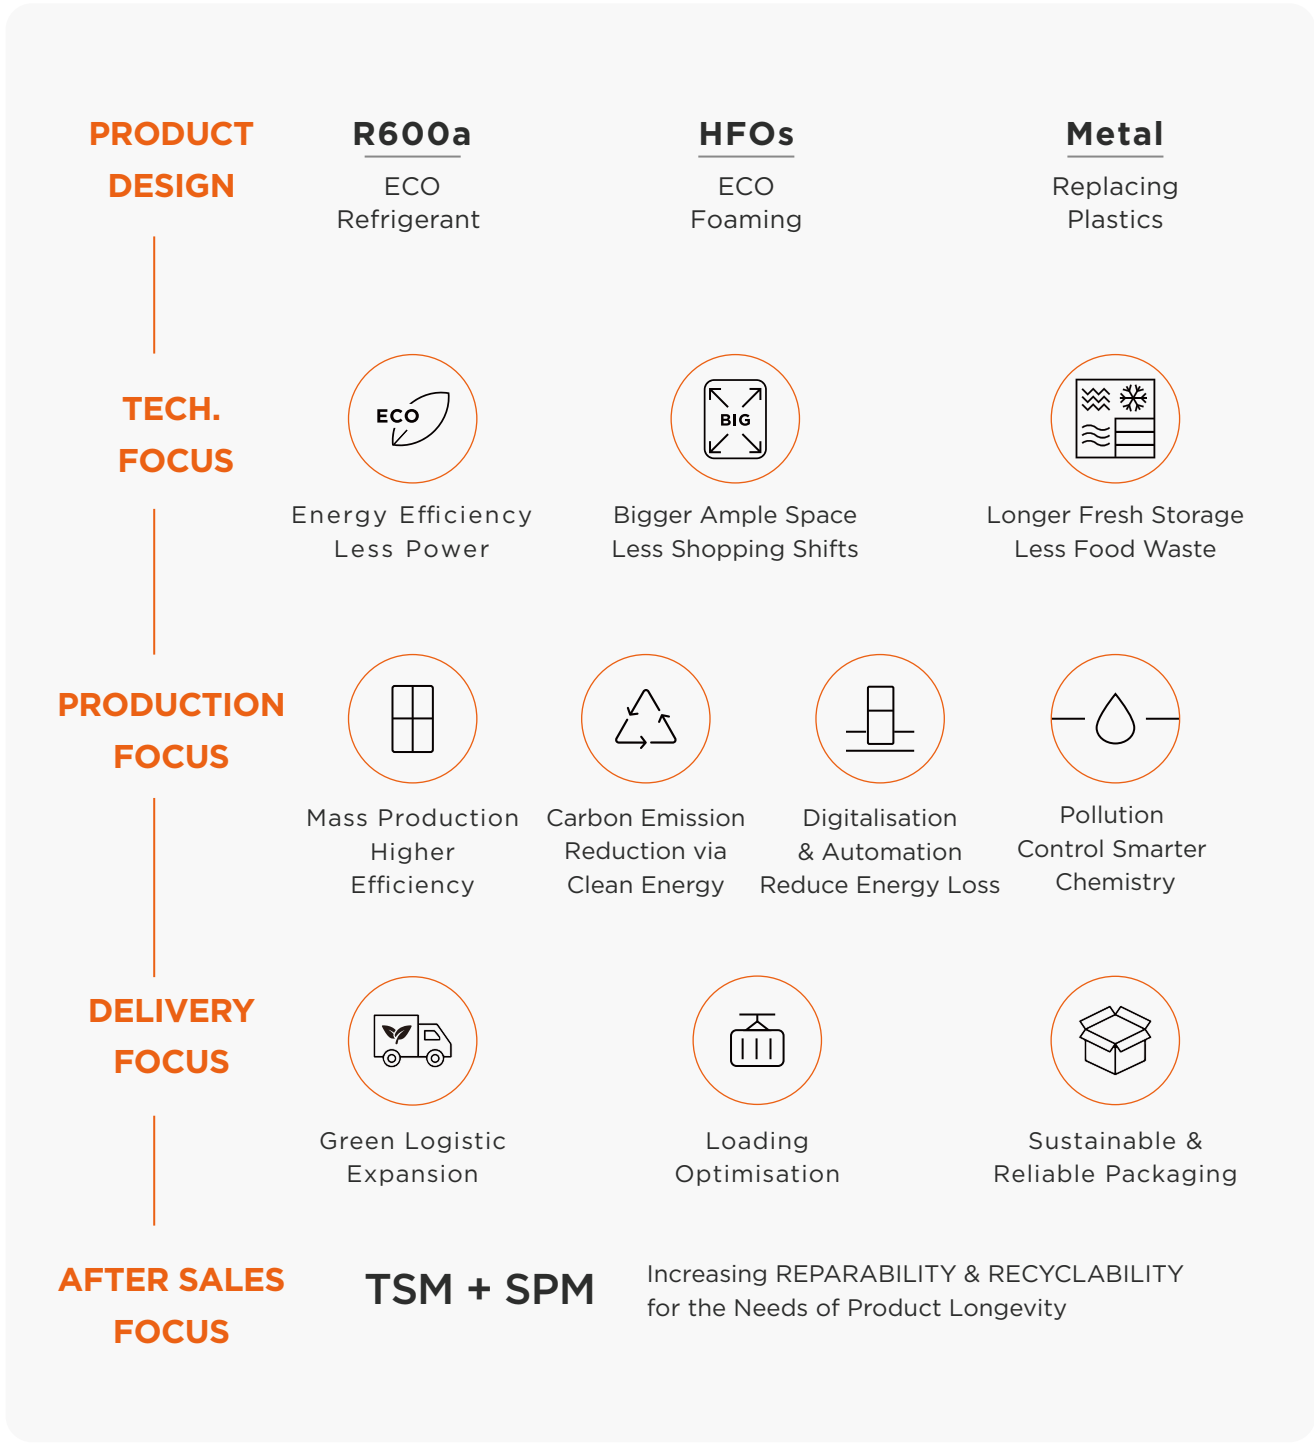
PRODUCT DESIGN

R600a
ECO Refrigerant

HFOs
ECO Foaming

Metal
Replacing Plastics

TECH. FOCUS

ECO

Energy Efficiency
Less Power

BIG

Bigger Ample Space
Less Shopping Shifts

Longer Fresh Storage
Less Food Waste

PRODUCTION FOCUS

Mass Production
Higher Efficiency

Carbon Emission
Reduction via
Clean Energy

Digitalisation
& Automation
Reduce Energy Loss

Pollution
Control Smarter
Chemistry

DELIVERY FOCUS

Green Logistic
Expansion

Loading
Optimisation

Sustainable &
Reliable Packaging

AFTER SALES FOCUS

TSM + SPM

Increasing REPARABILITY & RECYCLABILITY
for the Needs of Product Longevity